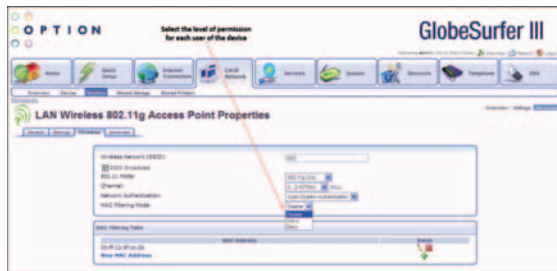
OPTION

Select the level of permission for each user of the device

GlobeSurfer III

Home

Quick Setup

Internet Connection

Local Network

Services

System

Shortcuts

Telephone

SMS

LAN Wireless 802.11g Access Point Properties

Wireless Network (SSID):

SSID Broadcast

802.11 Mode

Channel

Network Authentication

MAC Filtering Mode

Disabled

Enable

Deny

MAC Filtering Table

MAC Address

New MAC Address